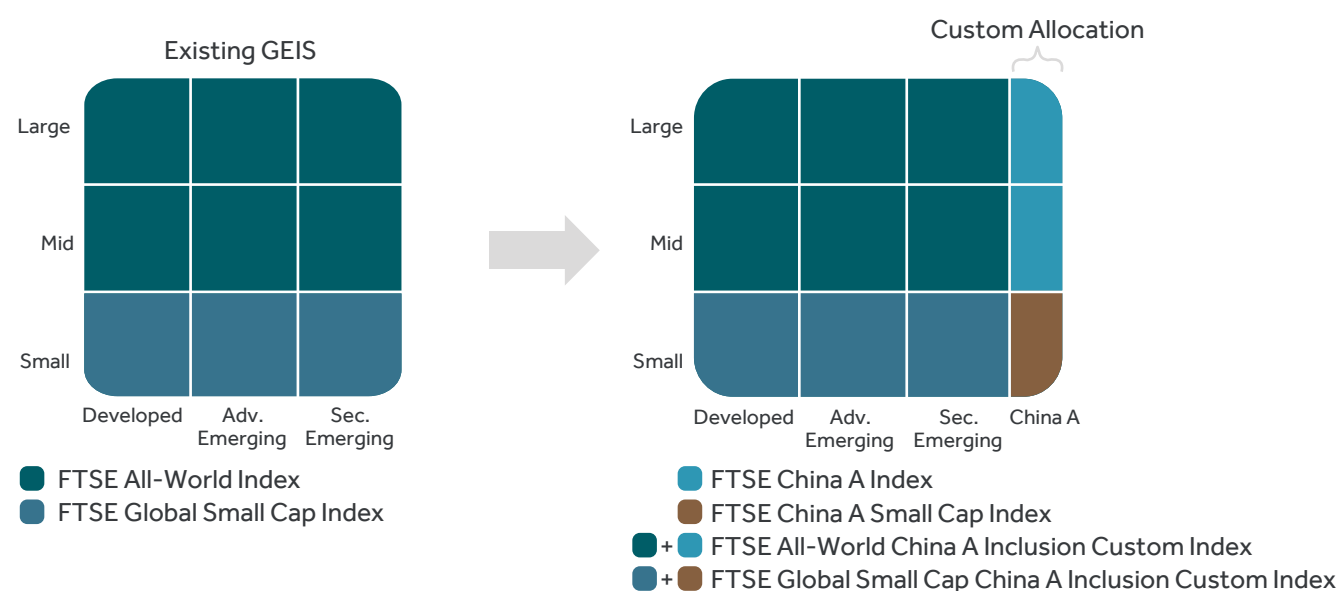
Existing GEIS

Large
Mid
Small

Developed
Adv. Emerging
Sec. Emerging

FTSE All-World Index
FTSE Global Small Cap Index

Custom Allocation

Large
Mid
Small

Developed
Adv. Emerging
Sec. Emerging
China A

FTSE China A Index
FTSE China A Small Cap Index
+ FTSE All-World China A Inclusion Custom Index
+ FTSE Global Small Cap China A Inclusion Custom Index